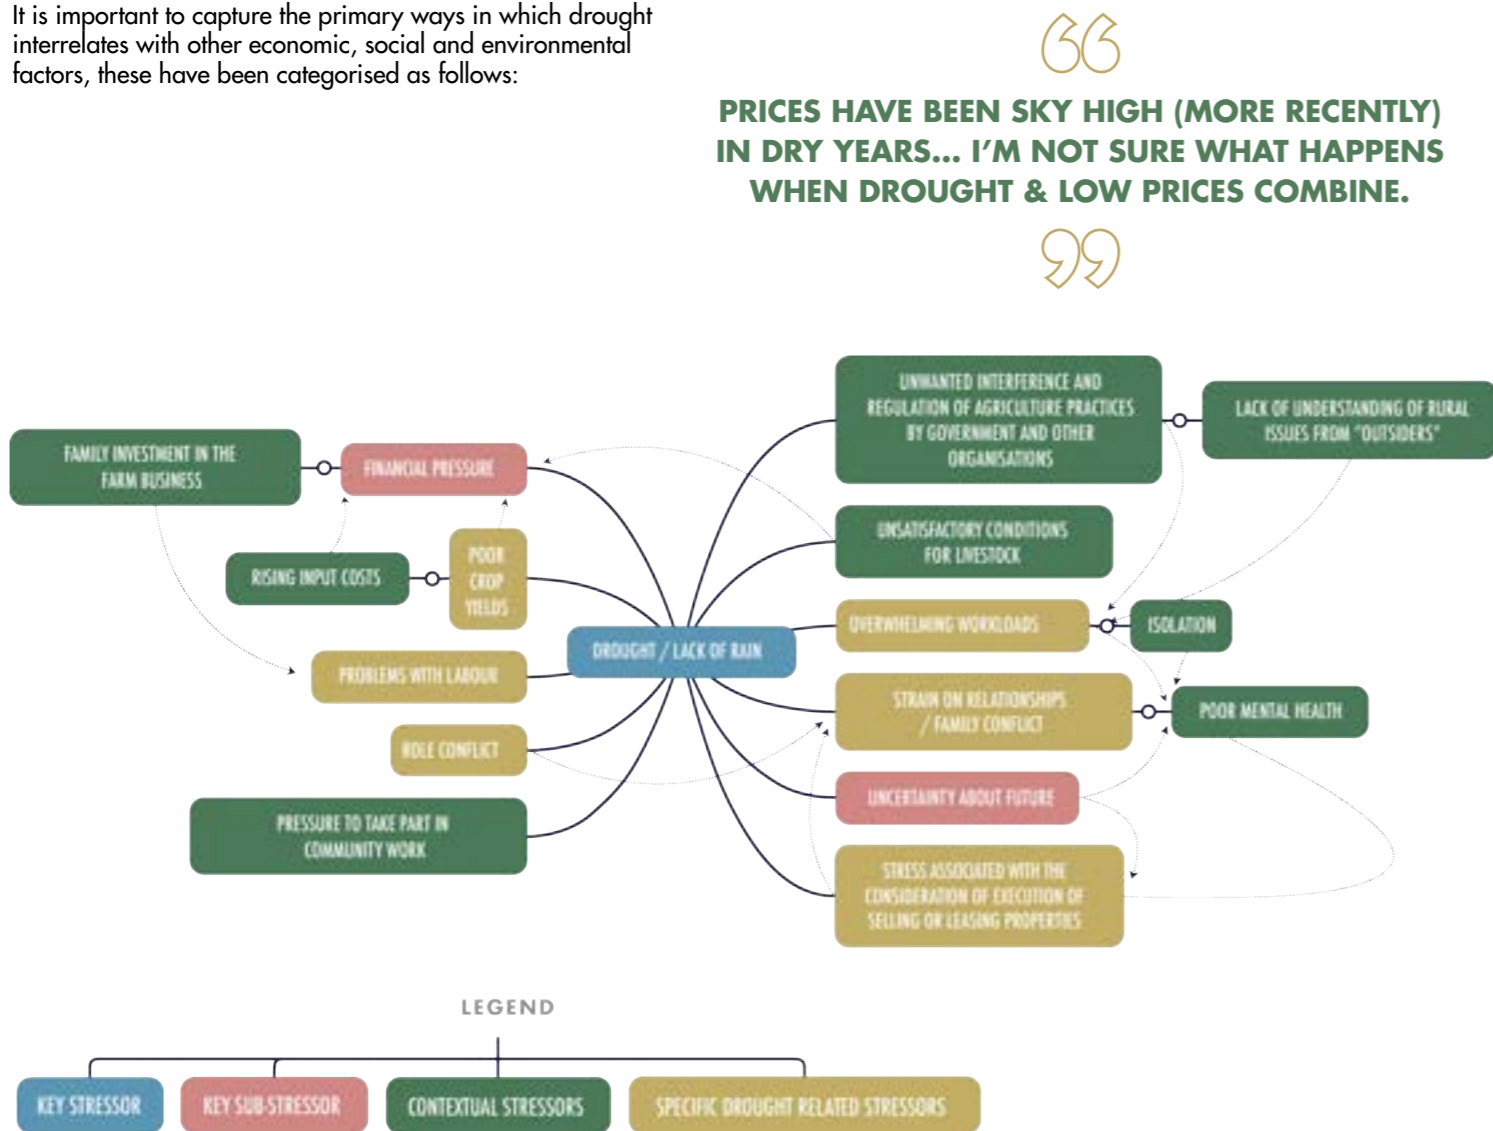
It is important to capture the primary ways in which drought interrelates with other economic, social and environmental factors, these have been categorised as follows:

PRICES HAVE BEEN SKY HIGH (MORE RECENTLY) IN DRY YEARS... I'M NOT SURE WHAT HAPPENS WHEN DROUGHT & LOW PRICES COMBINE.

UNWANTED INTERFERENCE AND REGULATION OF AGRICULTURE PRACTICES BY GOVERNMENT AND OTHER ORGANISATIONS

LACK OF UNDERSTANDING OF RURAL ISSUES FROM "OUTSIDERS"

FAMILY INVESTMENT IN THE FARM BUSINESS

FINANCIAL PRESSURE

UNSATISFACTORY CONDITIONS FOR LIVESTOCK

RISING INPUT COSTS

POOR CROP YIELDS

OVERWHELMING WORKLOADS

ISOLATION

DROUGHT / LACK OF RAIN

PROBLEMS WITH LABOUR

STRAIN ON RELATIONSHIPS / FAMILY CONFLICT

POOR MENTAL HEALTH

ROLE CONFLICT

UNCERTAINTY ABOUT FUTURE

PRESSURE TO TAKE PART IN COMMUNITY WORK

STRESS ASSOCIATED WITH THE CONSIDERATION OF EXECUTION OF SELLING OR LEASING PROPERTIES

LEGEND

KEY STRESSOR

KEY SUB-STRESSOR

CONTEXTUAL STRESSORS

SPECIFIC DROUGHT RELATED STRESSORS